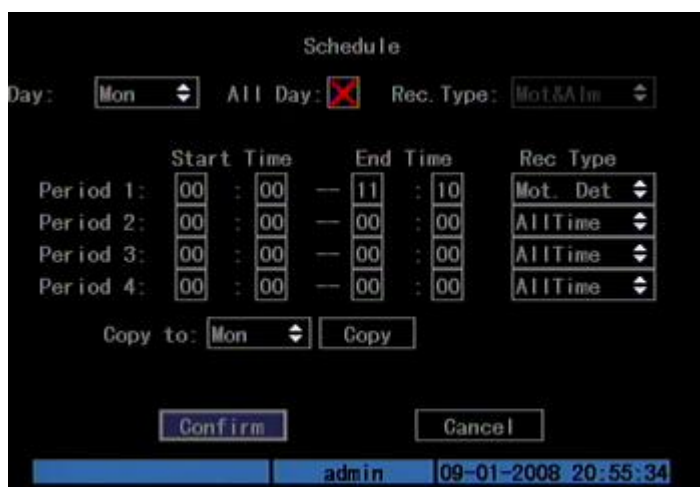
Schedule

Day: Mon All Day: Rec. Type: Mot&Alm

| | Start Time | | End Time | | Rec Type |
|---|---|---|---|---|---|
| Period 1: | 00 | 00 | 11 | 10 | Mot. Det |
| Period 2: | 00 | 00 | 00 | 00 | AllTime |
| Period 3: | 00 | 00 | 00 | 00 | AllTime |
| Period 4: | 00 | 00 | 00 | 00 | AllTime |

Copy to: Mon Copy

Confirm Cancel

admin 09-01-2008 20:55:34